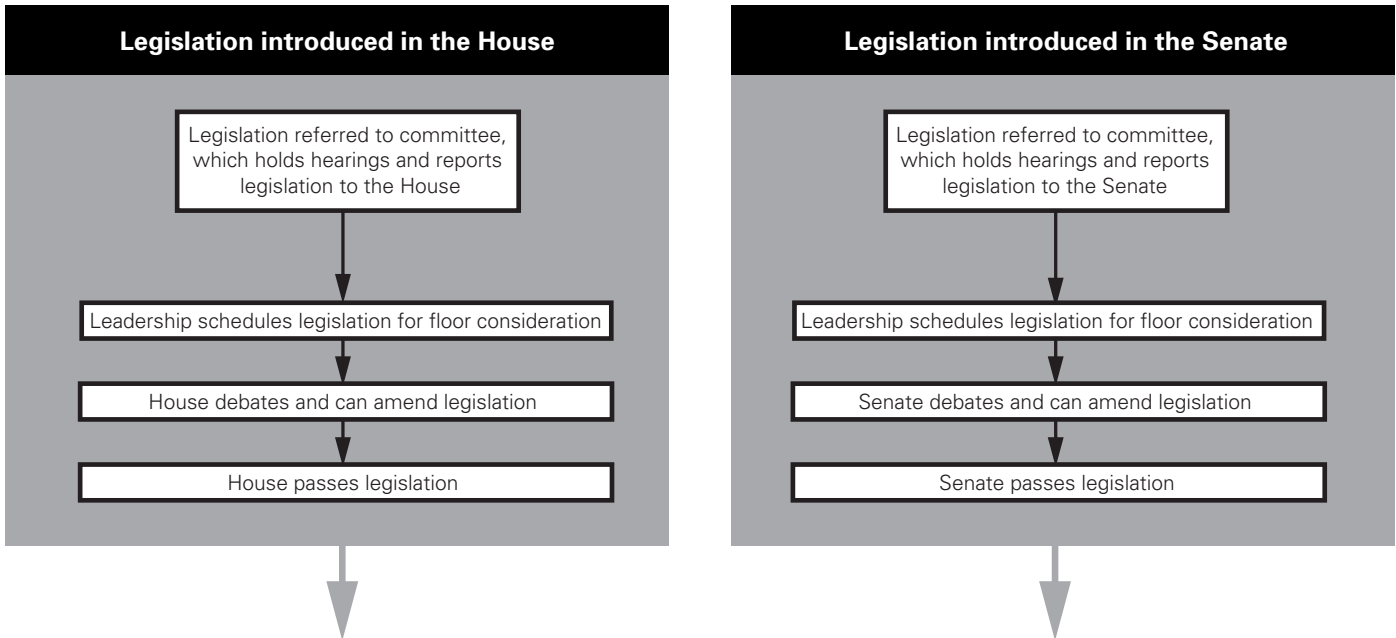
Legislation introduced in the House

Legislation referred to committee, which holds hearings and reports legislation to the House

Leadership schedules legislation for floor consideration

House debates and can amend legislation

House passes legislation

Legislation introduced in the Senate

Legislation referred to committee, which holds hearings and reports legislation to the Senate

Leadership schedules legislation for floor consideration

Senate debates and can amend legislation

Senate passes legislation